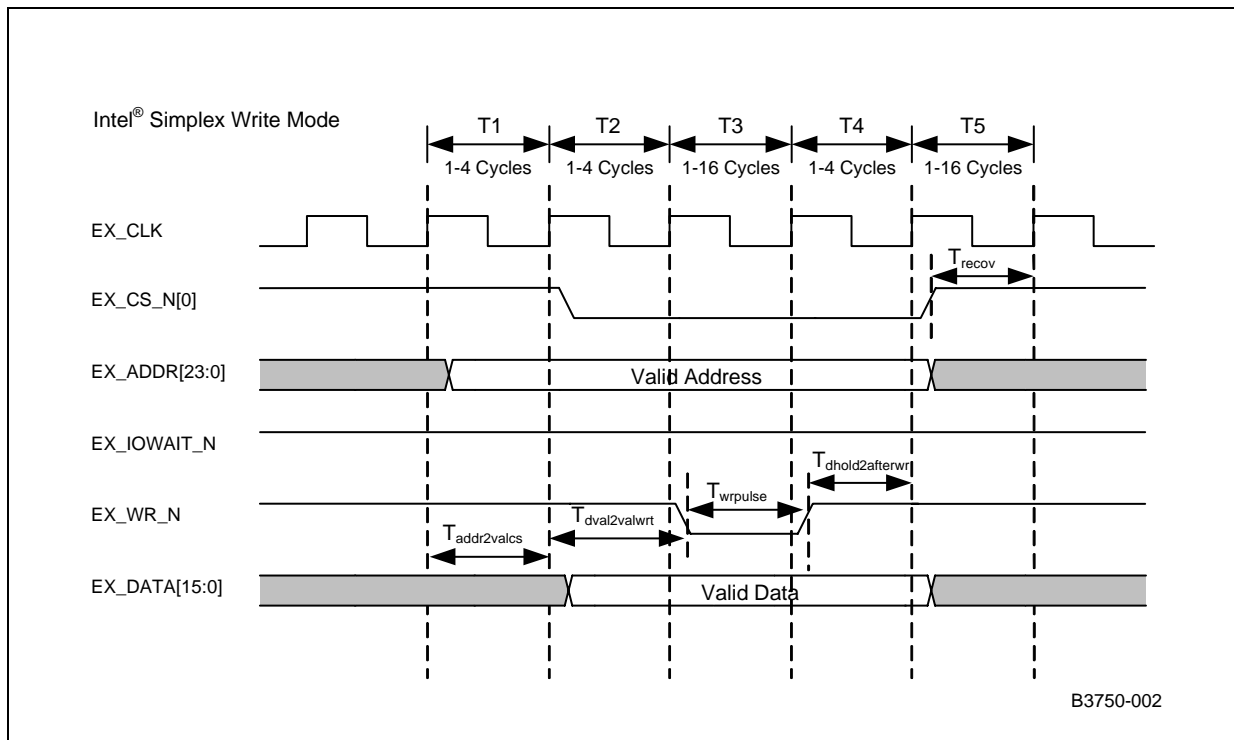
Intel® Simplex Write Mode

T1
1-4 Cycles
T2
1-4 Cycles
T3
1-16 Cycles
T4
1-4 Cycles
T5
1-16 Cycles

EX_CLK

$T_{recov}$

EX_CS_N[0]

EX_ADDR[23:0]

Valid Address

EX_IOWAIT_N

$T_{dhold2afterwr}$

$T_{wrpulse}$

EX_WR_N

$T_{dval2valwrt}$

$T_{addr2valcs}$

EX_DATA[15:0]

Valid Data

B3750-002